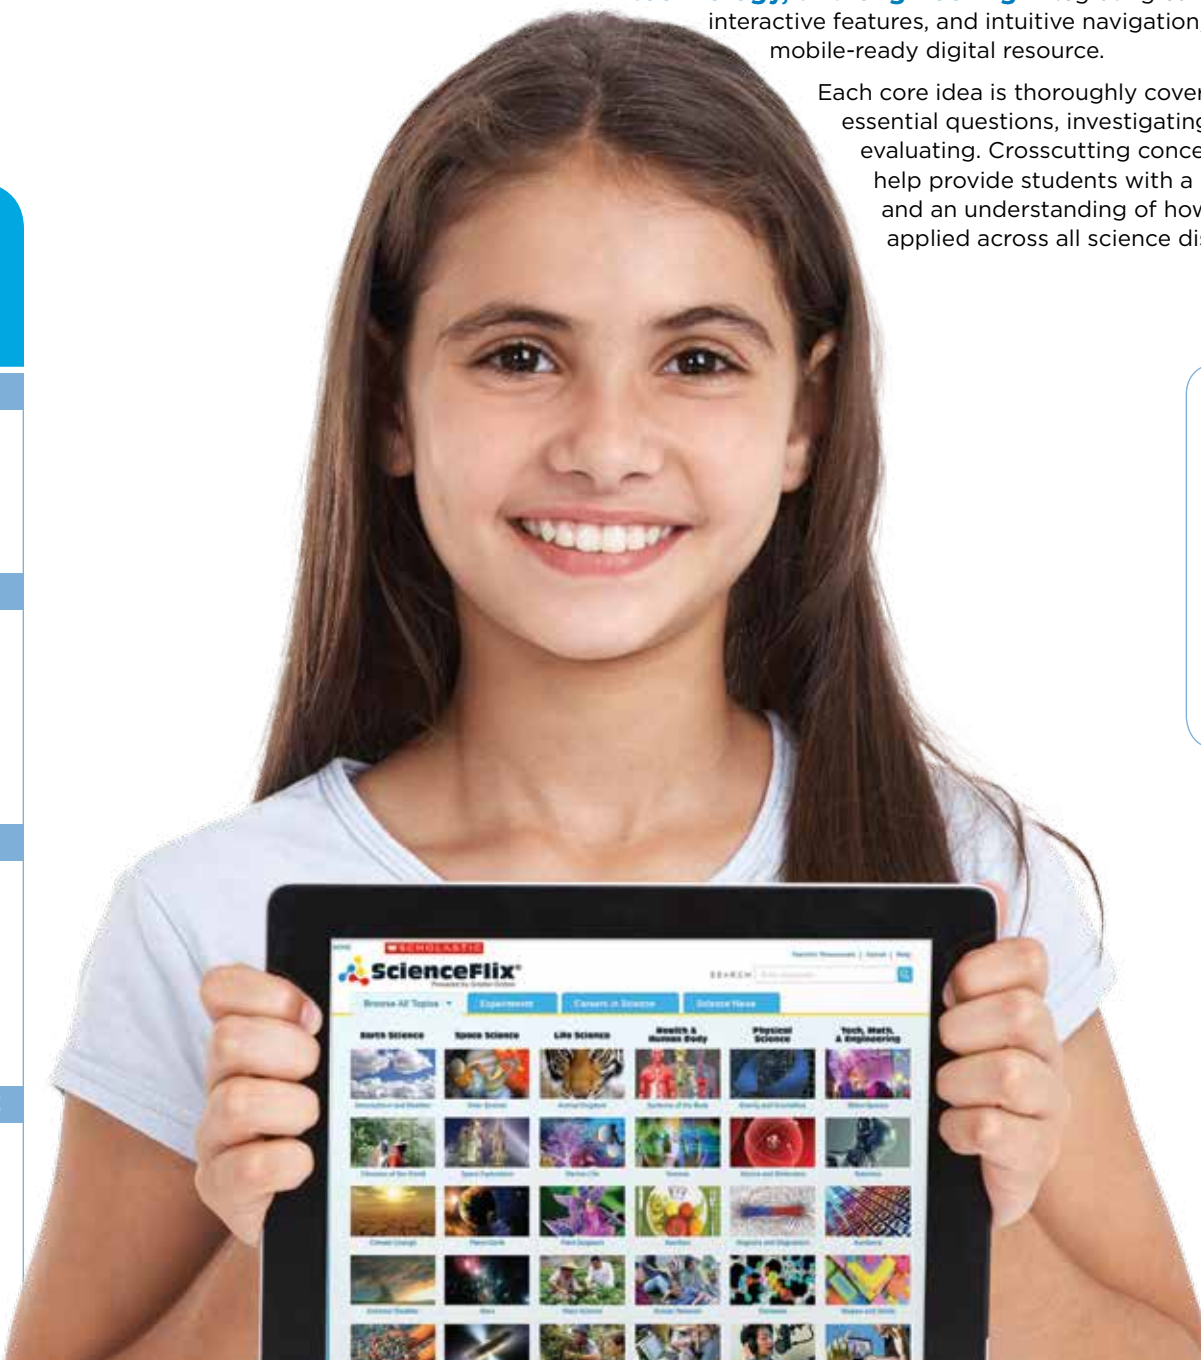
interactive features, and intuitive navigation mobile-ready digital resource.

Each core idea is thoroughly cover essential questions, investigating evaluating. Crosscutting conce help provide students with a and an understanding of how applied across all science di

SCHOLASTIC
ScienceFlix
SEARCH
Browse All Topics
Experiments
Careers in Science
Science News
Earth Science
Space Science
Life Science
Health & Human Body
Physical Science
Tech, Math, & Engineering